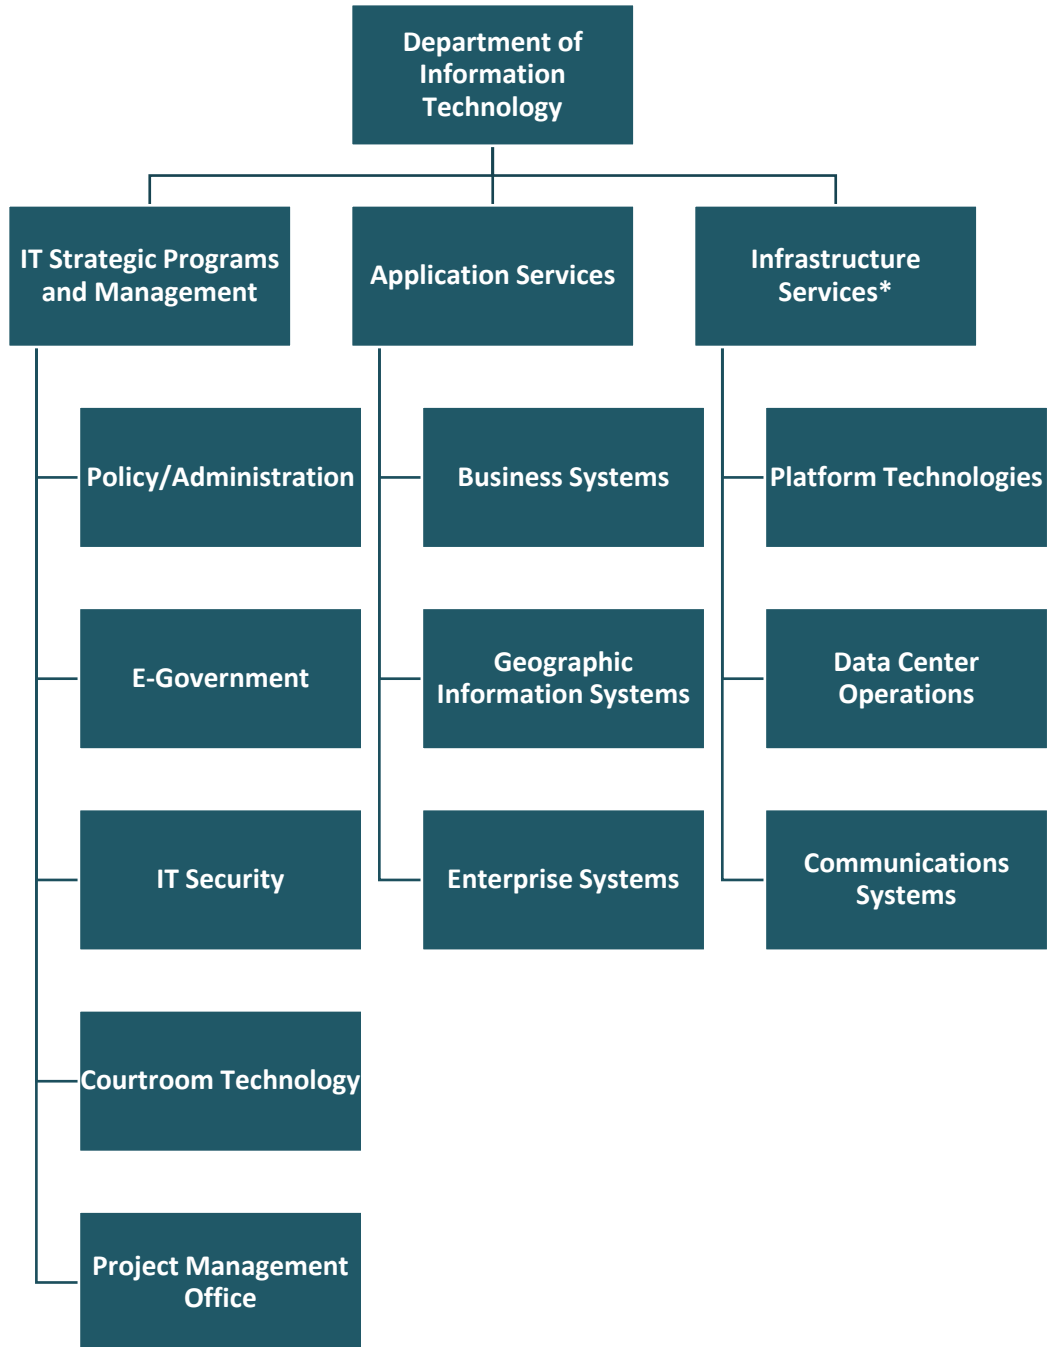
Department of Information Technology

IT Strategic Programs and Management

Policy/Administration

E-Government

IT Security

Courtroom Technology

Project Management Office

Application Services

Business Systems

Geographic Information Systems

Enterprise Systems

Infrastructure Services*

Platform Technologies

Data Center Operations

Communications Systems